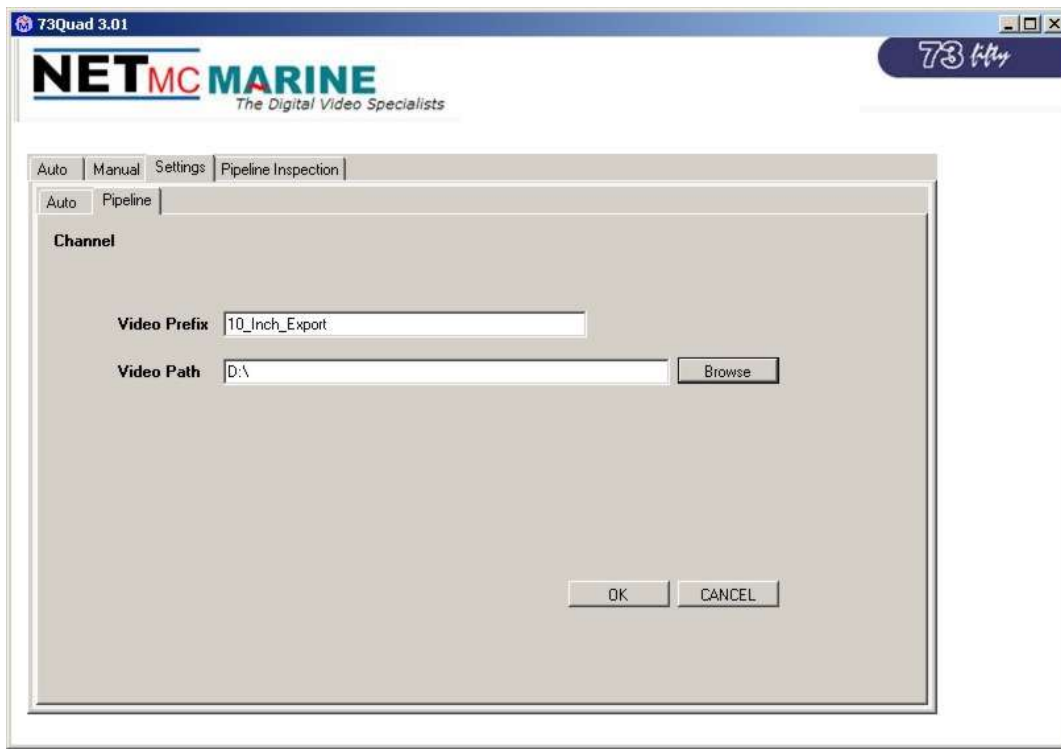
73Quad 3.01

NETMC MARINE
The Digital Video Specialists

73 fifty

Auto | Manual | Settings | Pipeline Inspection

Auto | Pipeline

Channel

Video Prefix 10_Inch_Export

Video Path D:\ Browse

OK CANCEL